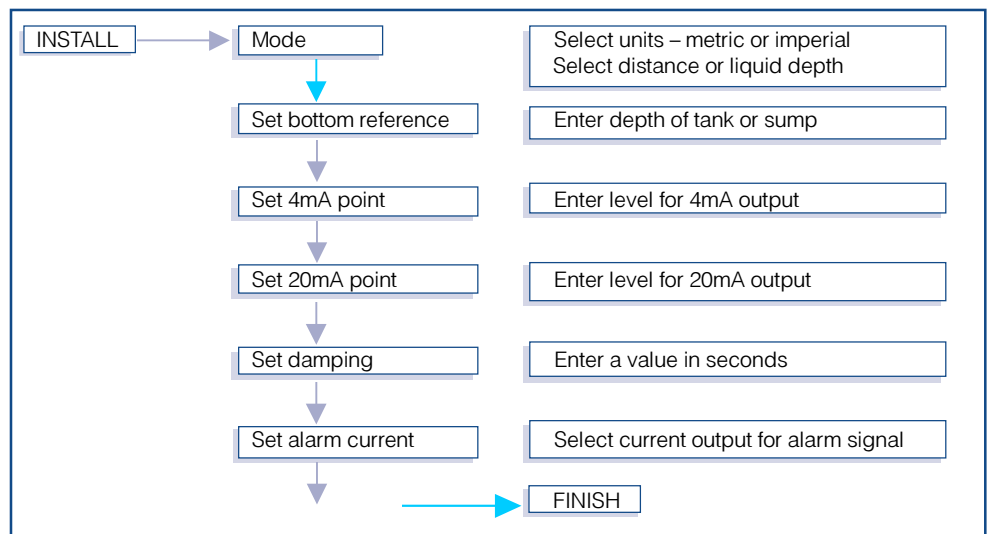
INSTALL

Mode

Select units – metric or imperial
Select distance or liquid depth

Set bottom reference

Enter depth of tank or sump

Set 4mA point

Enter level for 4mA output

Set 20mA point

Enter level for 20mA output

Set damping

Enter a value in seconds

Set alarm current

Select current output for alarm signal

FINISH